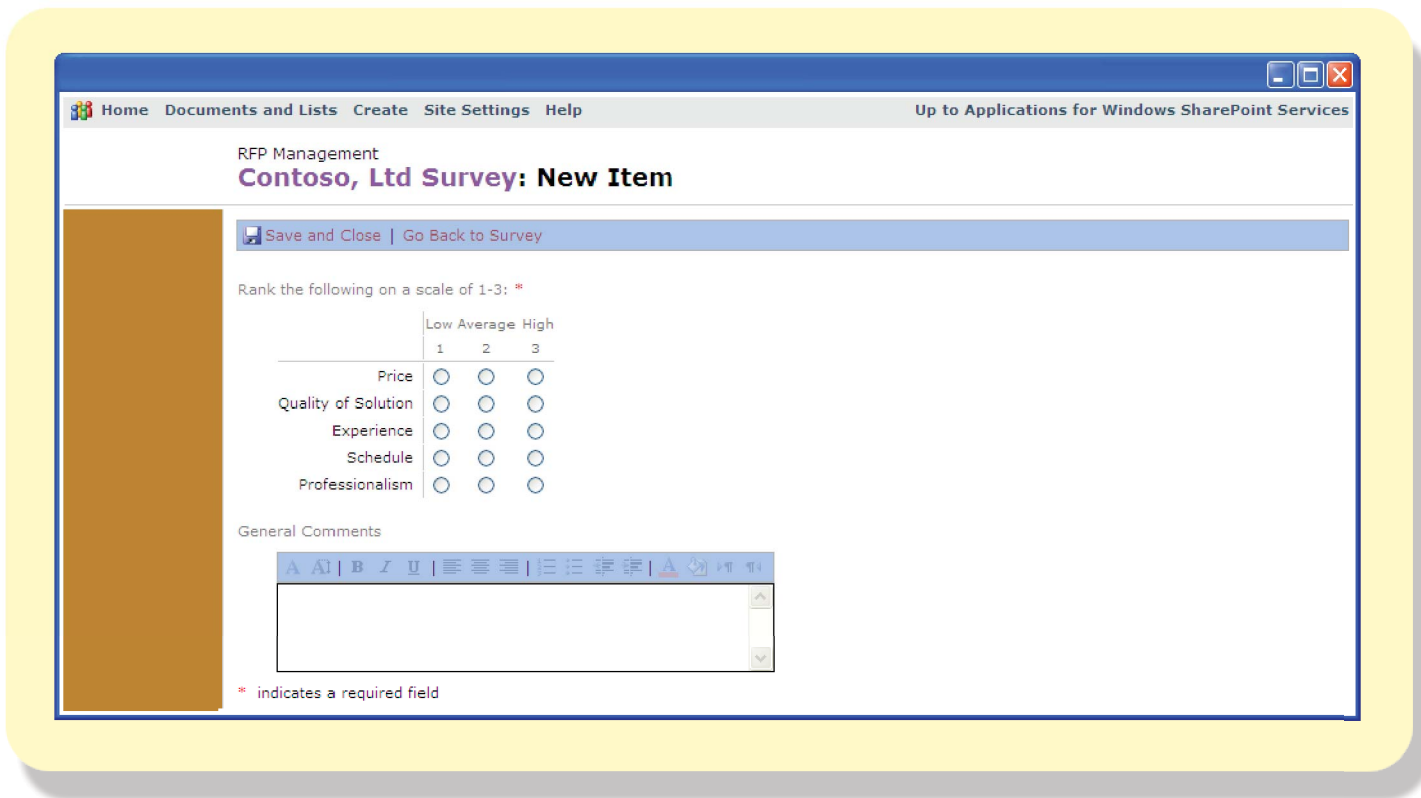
Home Documents and Lists Create Site Settings Help

Up to Applications for Windows SharePoint Services

RFP Management

Contoso, Ltd Survey: New Item

Save and Close | Go Back to Survey

Rank the following on a scale of 1-3: *

| | Low 1 | Average 2 | High 3 |
|---|---|---|---|
| Price | ○ | ○ | ○ |
| Quality of Solution | ○ | ○ | ○ |
| Experience | ○ | ○ | ○ |
| Schedule | ○ | ○ | ○ |
| Professionalism | ○ | ○ | ○ |

General Comments

A A | B I U |

* indicates a required field